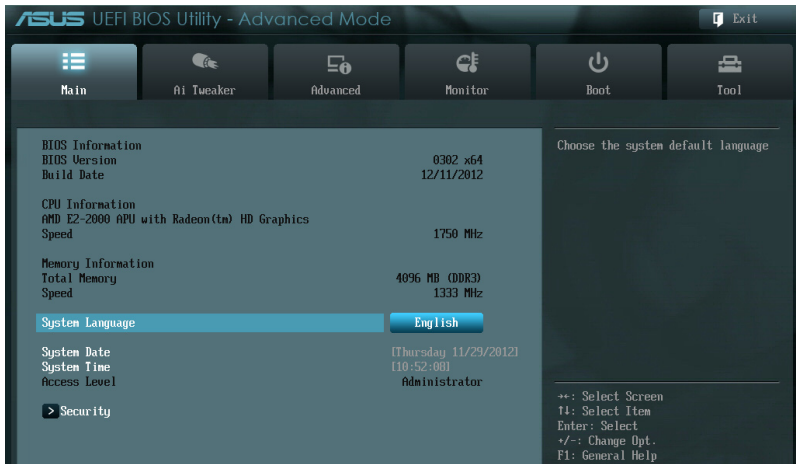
ASUS UEFI BIOS Utility - Advanced Mode

Exit

Main

Ai Tweaker

Advanced

Monitor

Boot

Tool

| | |
|---|---|
| BIOS Information | |
| BIOS Version | 0302 x64 |
| Build Date | 12/11/2012 |
| CPU Information | |
| AMD E2-2000 APU with Radeon(tm) HD Graphics | |
| Speed | 1750 MHz |
| Memory Information | |
| Total Memory | 4096 MB (DDR3) |
| Speed | 1333 MHz |
| System Language | English |
| System Date | [Thursday 11/29/2012] |
| System Time | [10:52:08] |
| Access Level | Administrator |

> Security

Choose the system default language

→←: Select Screen
↑↓: Select Item
Enter: Select
+/-: Change Opt.
F1: General Help